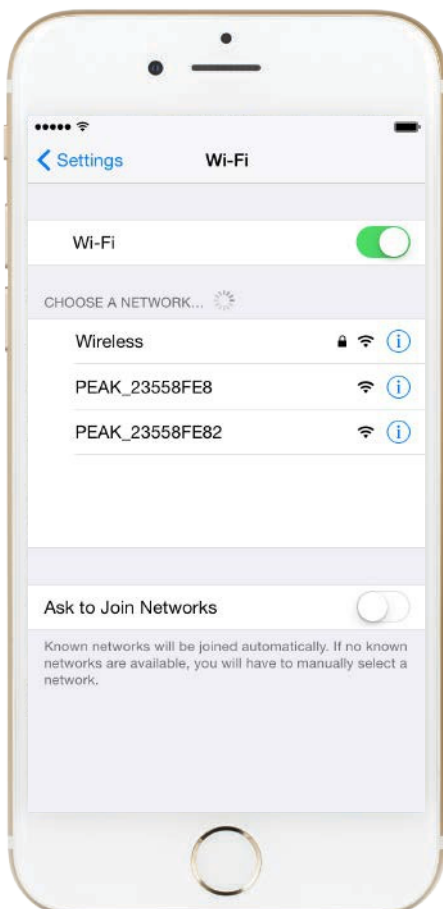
Settings

Wi-Fi

Wi-Fi

CHOOSE A NETWORK...

Wireless

PEAK_23558FE8

PEAK_23558FE82

Ask to Join Networks

Known networks will be joined automatically. If no known networks are available, you will have to manually select a network.